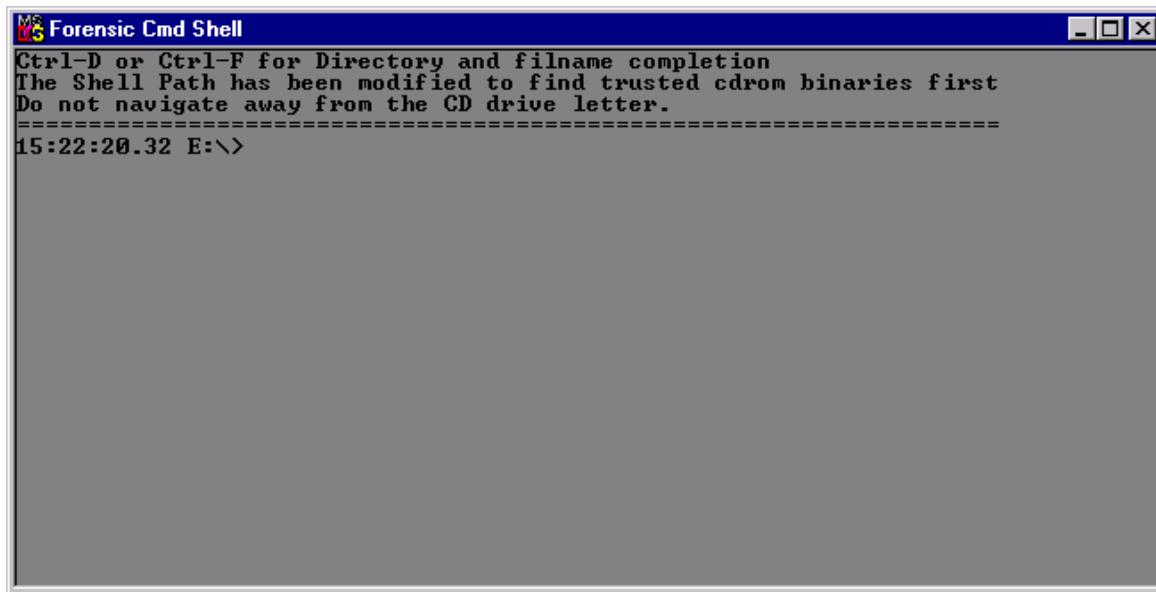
Forensic Cmd Shell

Ctrl-D or Ctrl-F for Directory and filname completion
The Shell Path has been modified to find trusted cdrom binaries first
Do not navigate away from the CD drive letter.
======================================================================
15:22:20.32 E:\>